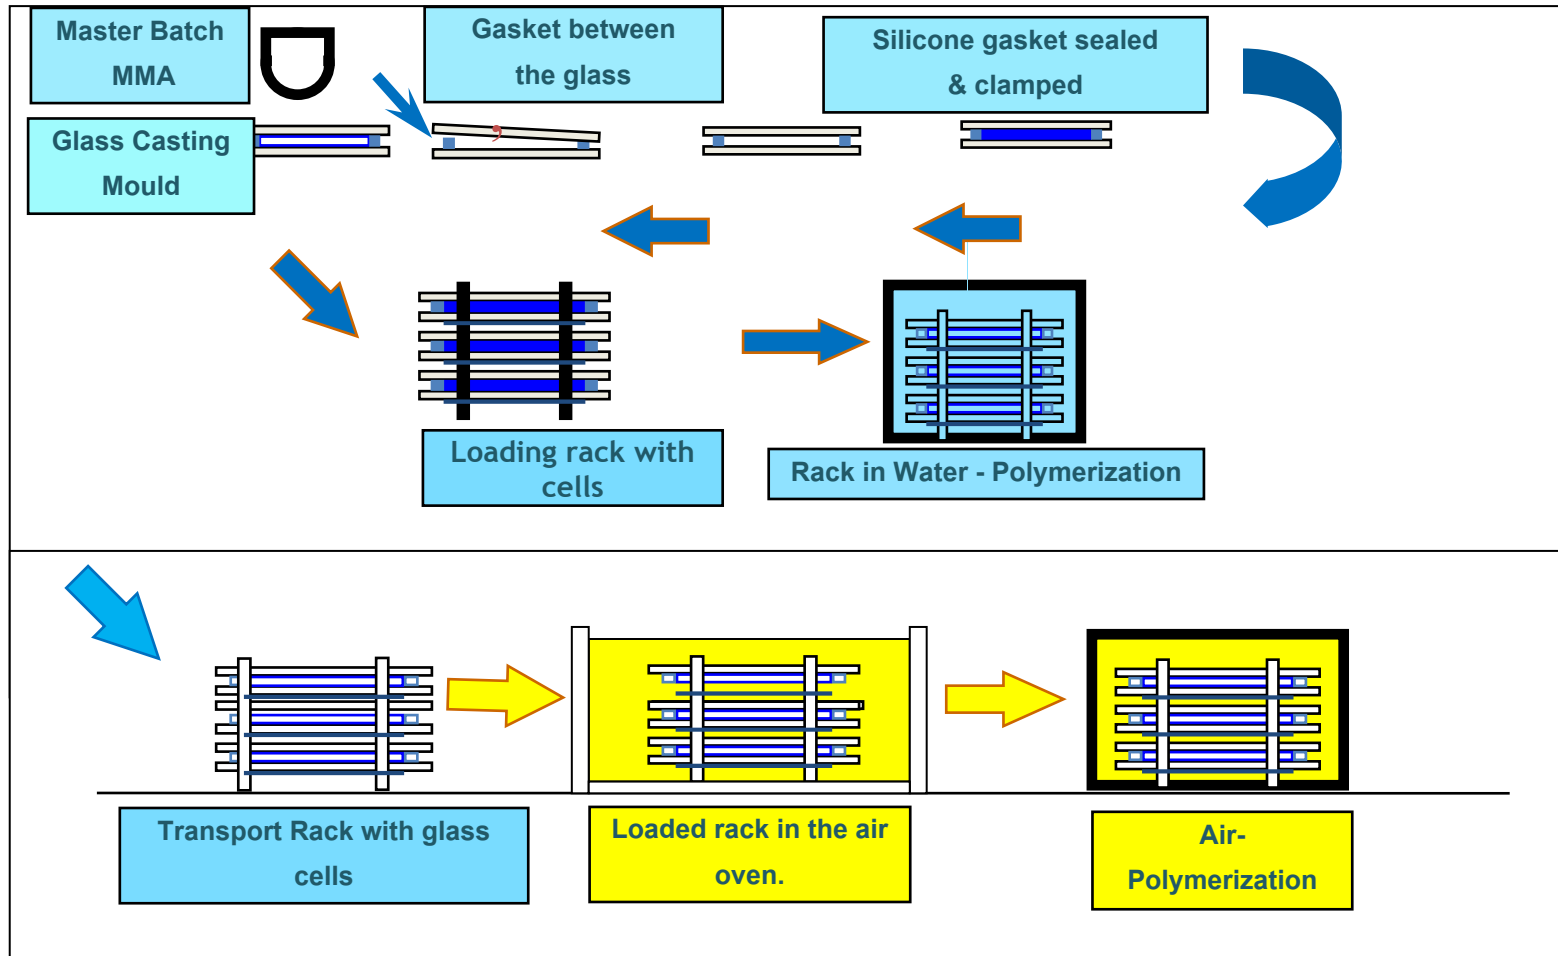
Master Batch MMA

Gasket between the glass

Silicone gasket sealed & clamped

Glass Casting Mould

Loading rack with cells

Rack in Water - Polymerization

Transport Rack with glass cells

Loaded rack in the air oven.

Air-Polymerization